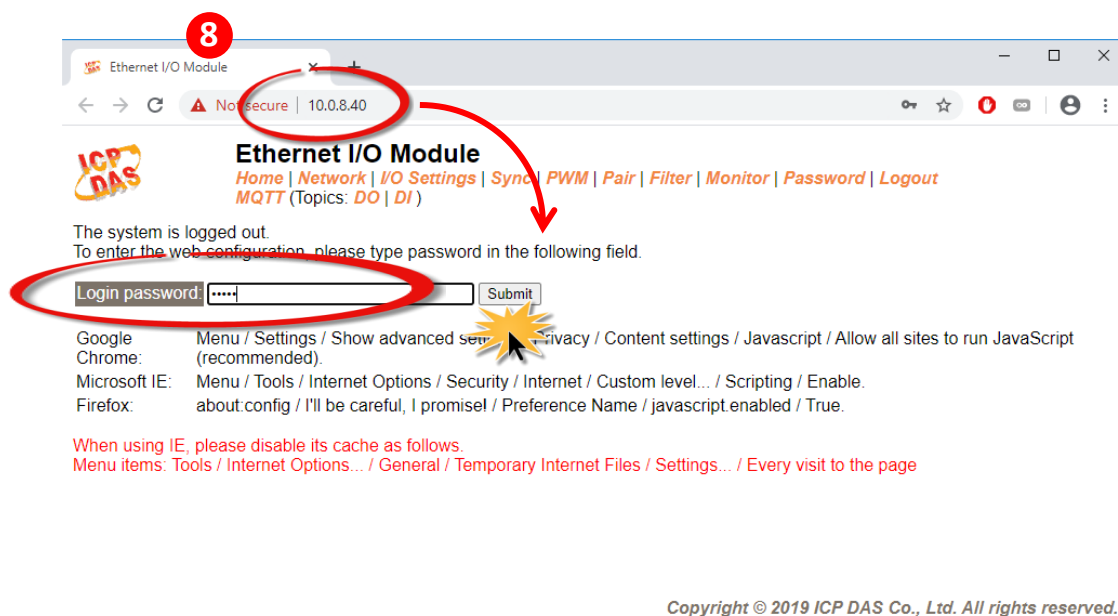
8

Ethernet I/O Module

Not secure | 10.0.8.40

ICP DAS

Ethernet I/O Module

Home | Network | I/O Settings | Sync | PWM | Pair | Filter | Monitor | Password | Logout
MQTT (Topics: DO | DI )

The system is logged out.
To enter the web configuration, please type password in the following field.

Login password: ••••• Submit

| | |
|---|---|
| Google Chrome: | Menu / Settings / Show advanced se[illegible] Privacy / Content settings / Javascript / Allow all sites to run JavaScript (recommended). |
| Microsoft IE: | Menu / Tools / Internet Options / Security / Internet / Custom level... / Scripting / Enable. |
| Firefox: | about:config / I'll be careful, I promise! / Preference Name / javascript.enabled / True. |

When using IE, please disable its cache as follows.
Menu items: Tools / Internet Options... / General / Temporary Internet Files / Settings... / Every visit to the page

Copyright © 2019 ICP DAS Co., Ltd. All rights reserved.